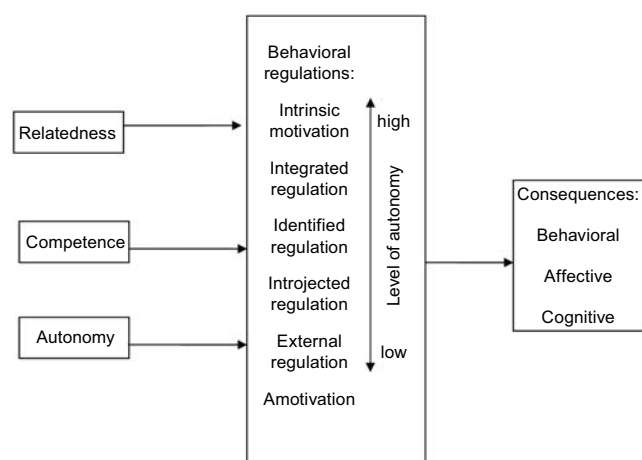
Relatedness

Competence

Autonomy

Behavioral regulations:

Intrinsic motivation

Integrated regulation

Identified regulation

Introjected regulation

External regulation

Amotivation

high

Level of autonomy

low

Consequences:

Behavioral

Affective

Cognitive